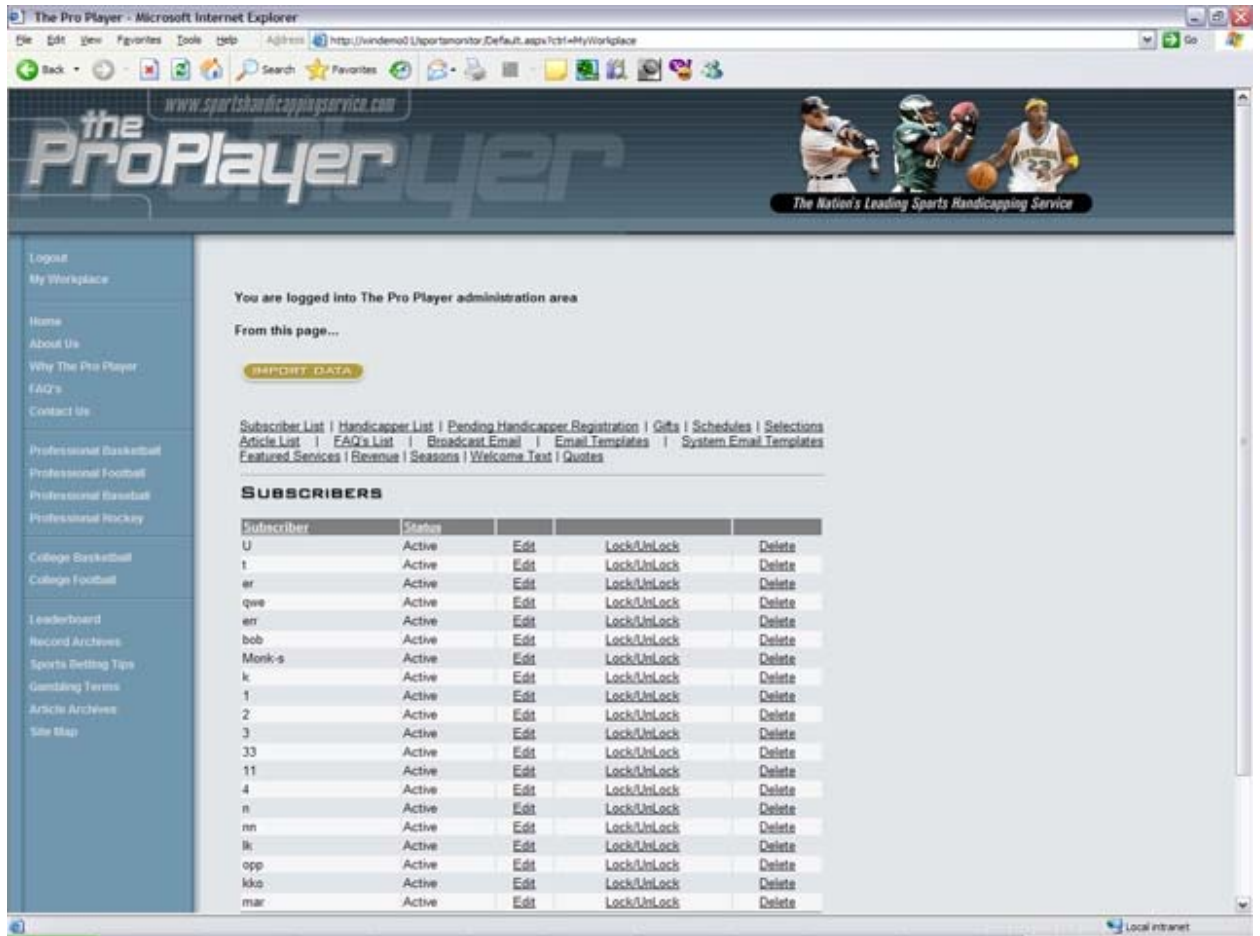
The Pro Player - Microsoft Internet Explorer

File Edit View Favorites Tools Help Address http://windemo01/sportsmonitor/Default.aspx?ctrl=MyWorkplace Go

Back Search Favorites

www.sportshandicappingservice.com

the ProPlayer

The Nation's Leading Sports Handicapping Service

Logout
My Workplace

Home
About Us
Why The Pro Player
FAQ's
Contact Us

Professional Basketball
Professional Football
Professional Baseball
Professional Hockey

College Basketball
College Football

Leaderboard
Record Archives
Sports Betting Tips
Gambling Terms
Article Archives
Site Map

You are logged into The Pro Player administration area

From this page...

IMPORT DATA

Subscriber List | Handicapper List | Pending Handicapper Registration | Gifts | Schedules | Selections
Article List | FAQ's List | Broadcast Email | Email Templates | System Email Templates
Featured Services | Revenue | Seasons | Welcome Text | Quotes

SUBSCRIBERS

| Subscriber | Status | | | |
|---|---|---|---|---|
| U | Active | Edit | Lock/UnLock | Delete |
| t | Active | Edit | Lock/UnLock | Delete |
| er | Active | Edit | Lock/UnLock | Delete |
| qwe | Active | Edit | Lock/UnLock | Delete |
| err | Active | Edit | Lock/UnLock | Delete |
| bob | Active | Edit | Lock/UnLock | Delete |
| Monk-s | Active | Edit | Lock/UnLock | Delete |
| k | Active | Edit | Lock/UnLock | Delete |
| 1 | Active | Edit | Lock/UnLock | Delete |
| 2 | Active | Edit | Lock/UnLock | Delete |
| 3 | Active | Edit | Lock/UnLock | Delete |
| 33 | Active | Edit | Lock/UnLock | Delete |
| 11 | Active | Edit | Lock/UnLock | Delete |
| 4 | Active | Edit | Lock/UnLock | Delete |
| n | Active | Edit | Lock/UnLock | Delete |
| nn | Active | Edit | Lock/UnLock | Delete |
| lk | Active | Edit | Lock/UnLock | Delete |
| opp | Active | Edit | Lock/UnLock | Delete |
| kko | Active | Edit | Lock/UnLock | Delete |
| mar | Active | Edit | Lock/UnLock | Delete |

Local intranet